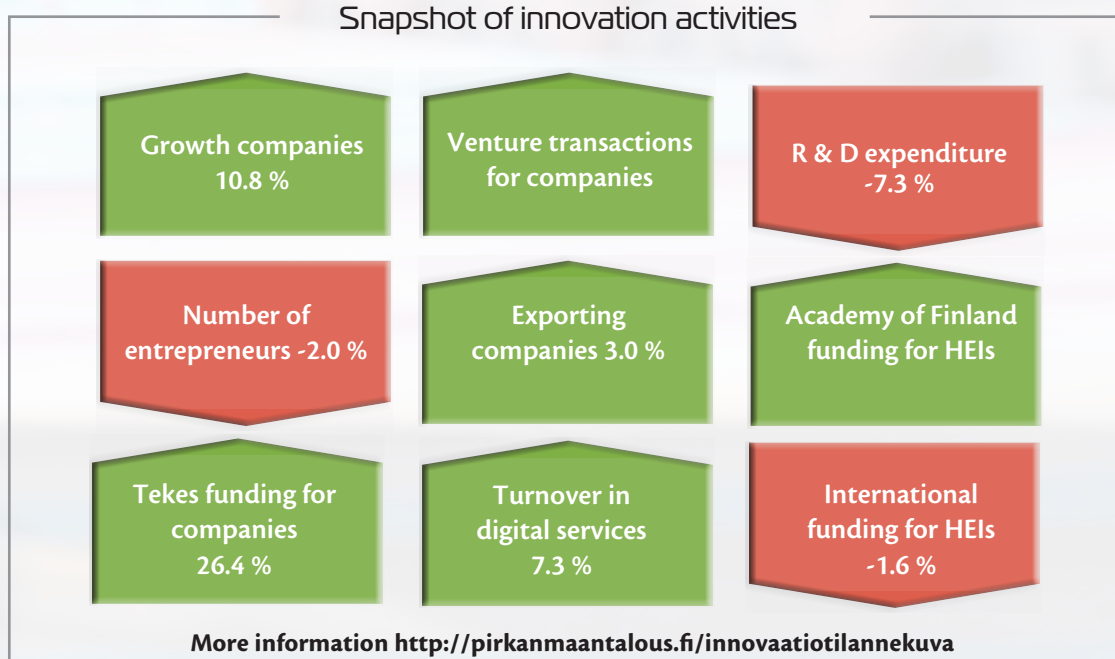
Snapshot of innovation activities

Growth companies 10.8 %

Venture transactions for companies

R & D expenditure -7.3 %

Number of entrepreneurs -2.0 %

Exporting companies 3.0 %

Academy of Finland funding for HEIs

Tekes funding for companies 26.4 %

Turnover in digital services 7.3 %

International funding for HEIs -1.6 %

More information http://pirkanmaantalous.fi/innovaatiotilannekuva